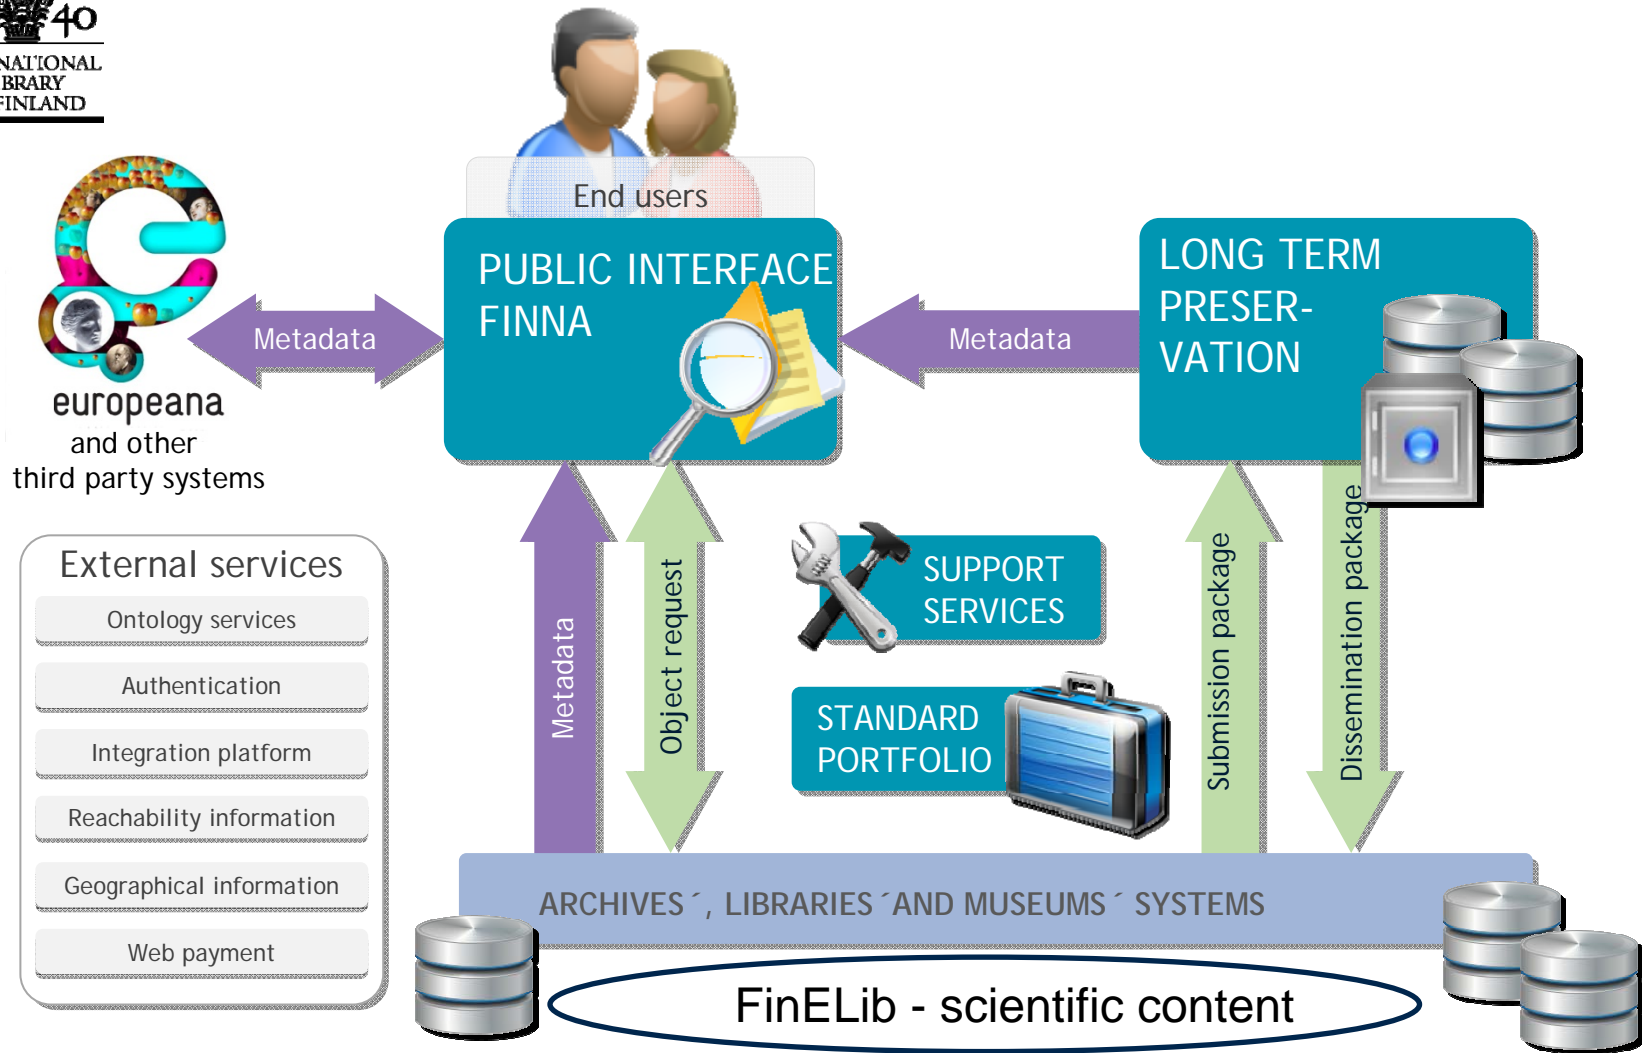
40
NATIONAL
BRARY
FINLAND

End users

PUBLIC INTERFACE
FINNA

LONG TERM
PRESER-
VATION

Metadata

Metadata

europeana
and other
third party systems

External services

Ontology services

Authentication

Integration platform

Reachability information

Geographical information

Web payment

Metadata

Object request

SUPPORT
SERVICES

STANDARD
PORTFOLIO

Submission package

Dissemination package

ARCHIVES´, LIBRARIES´AND MUSEUMS´ SYSTEMS

FinELib - scientific content